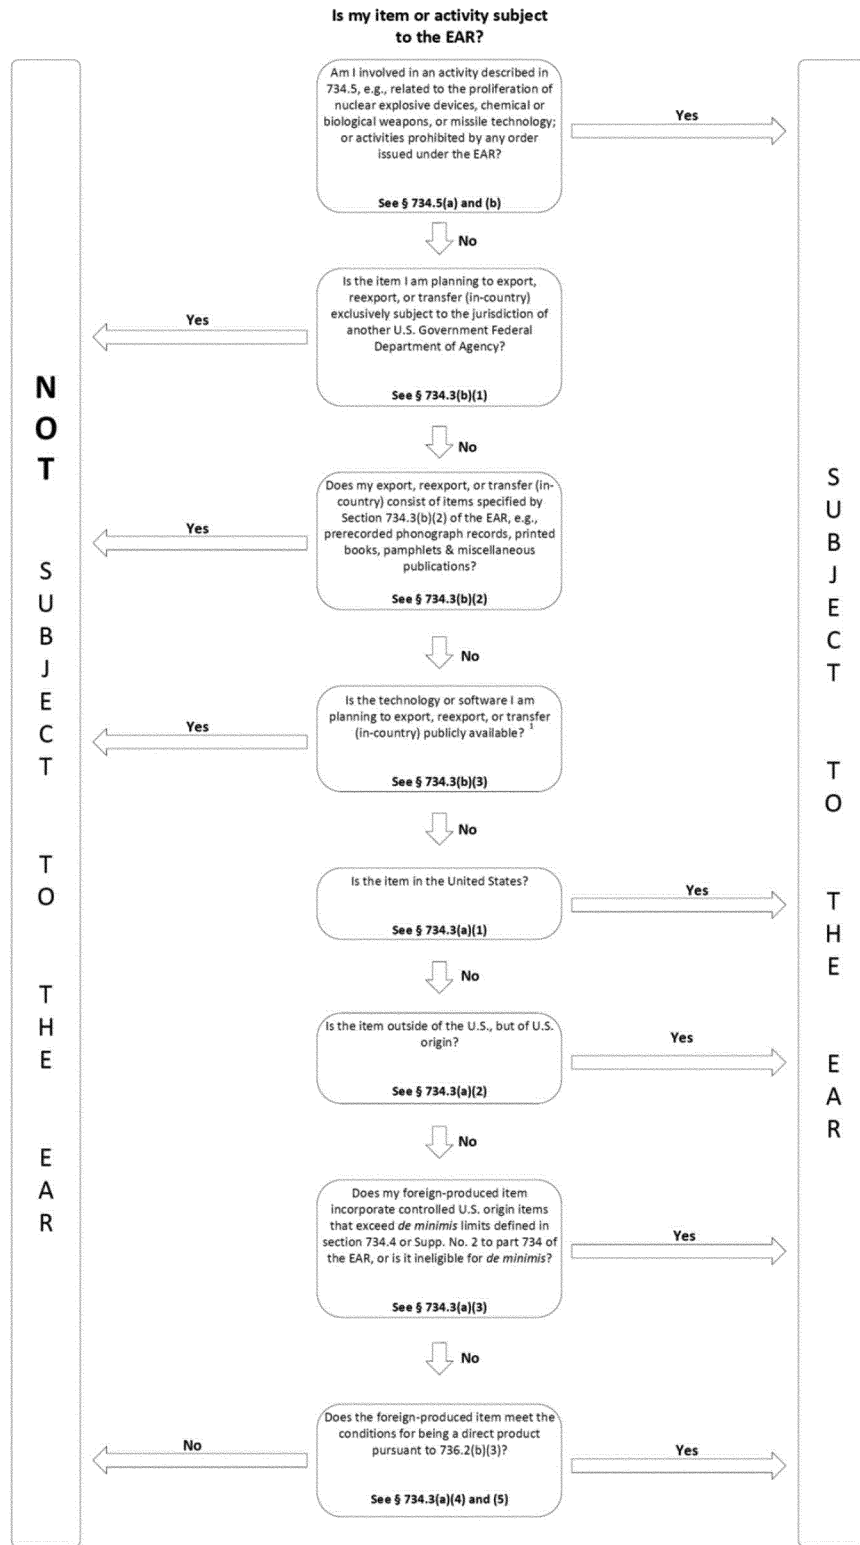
Is my item or activity subject to the EAR?

NOT SUBJECT TO THE EAR

Am I involved in an activity described in 734.5, e.g., related to the proliferation of nuclear explosive devices, chemical or biological weapons, or missile technology; or activities prohibited by any order issued under the EAR?

See § 734.5(a) and (b)

Yes

No

Is the item I am planning to export, reexport, or transfer (in-country) exclusively subject to the jurisdiction of another U.S. Government Federal Department of Agency?

See § 734.3(b)(1)

Yes

No

Does my export, reexport, or transfer (in-country) consist of items specified by Section 734.3(b)(2) of the EAR, e.g., prerecorded phonograph records, printed books, pamphlets & miscellaneous publications?

See § 734.3(b)(2)

Yes

No

Is the technology or software I am planning to export, reexport, or transfer (in-country) publicly available? $^1$

See § 734.3(b)(3)

Yes

No

Is the item in the United States?

See § 734.3(a)(1)

Yes

No

Is the item outside of the U.S., but of U.S. origin?

See § 734.3(a)(2)

Yes

No

Does my foreign-produced item incorporate controlled U.S. origin items that exceed de minimis limits defined in section 734.4 or Supp. No. 2 to part 734 of the EAR, or is it ineligible for de minimis?

See § 734.3(a)(3)

Yes

No

Does the foreign-produced item meet the conditions for being a direct product pursuant to 736.2(b)(3)?

See § 734.3(a)(4) and (5)

No

Yes

SUBJECT TO THE EAR